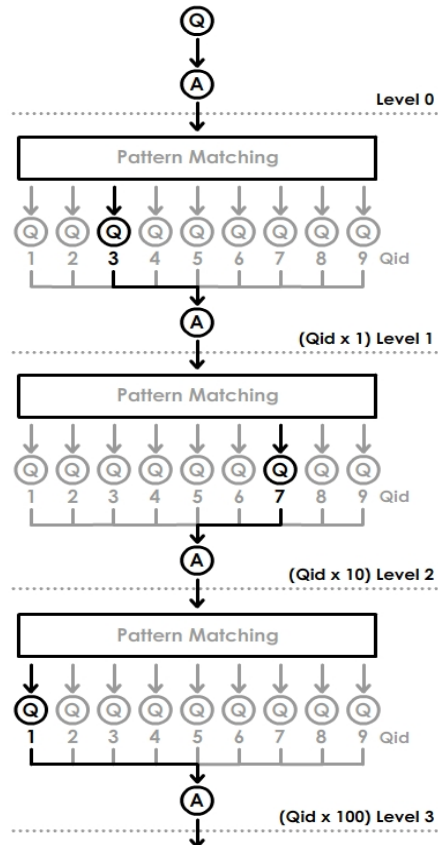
Q
A
Level 0
Pattern Matching
Q Q Q Q Q Q Q Q Q
1 2 3 4 5 6 7 8 9 Qid
A
(Qid x 1) Level 1
Pattern Matching
Q Q Q Q Q Q Q Q Q
1 2 3 4 5 6 7 8 9 Qid
A
(Qid x 10) Level 2
Pattern Matching
Q Q Q Q Q Q Q Q Q
1 2 3 4 5 6 7 8 9 Qid
A
(Qid x 100) Level 3